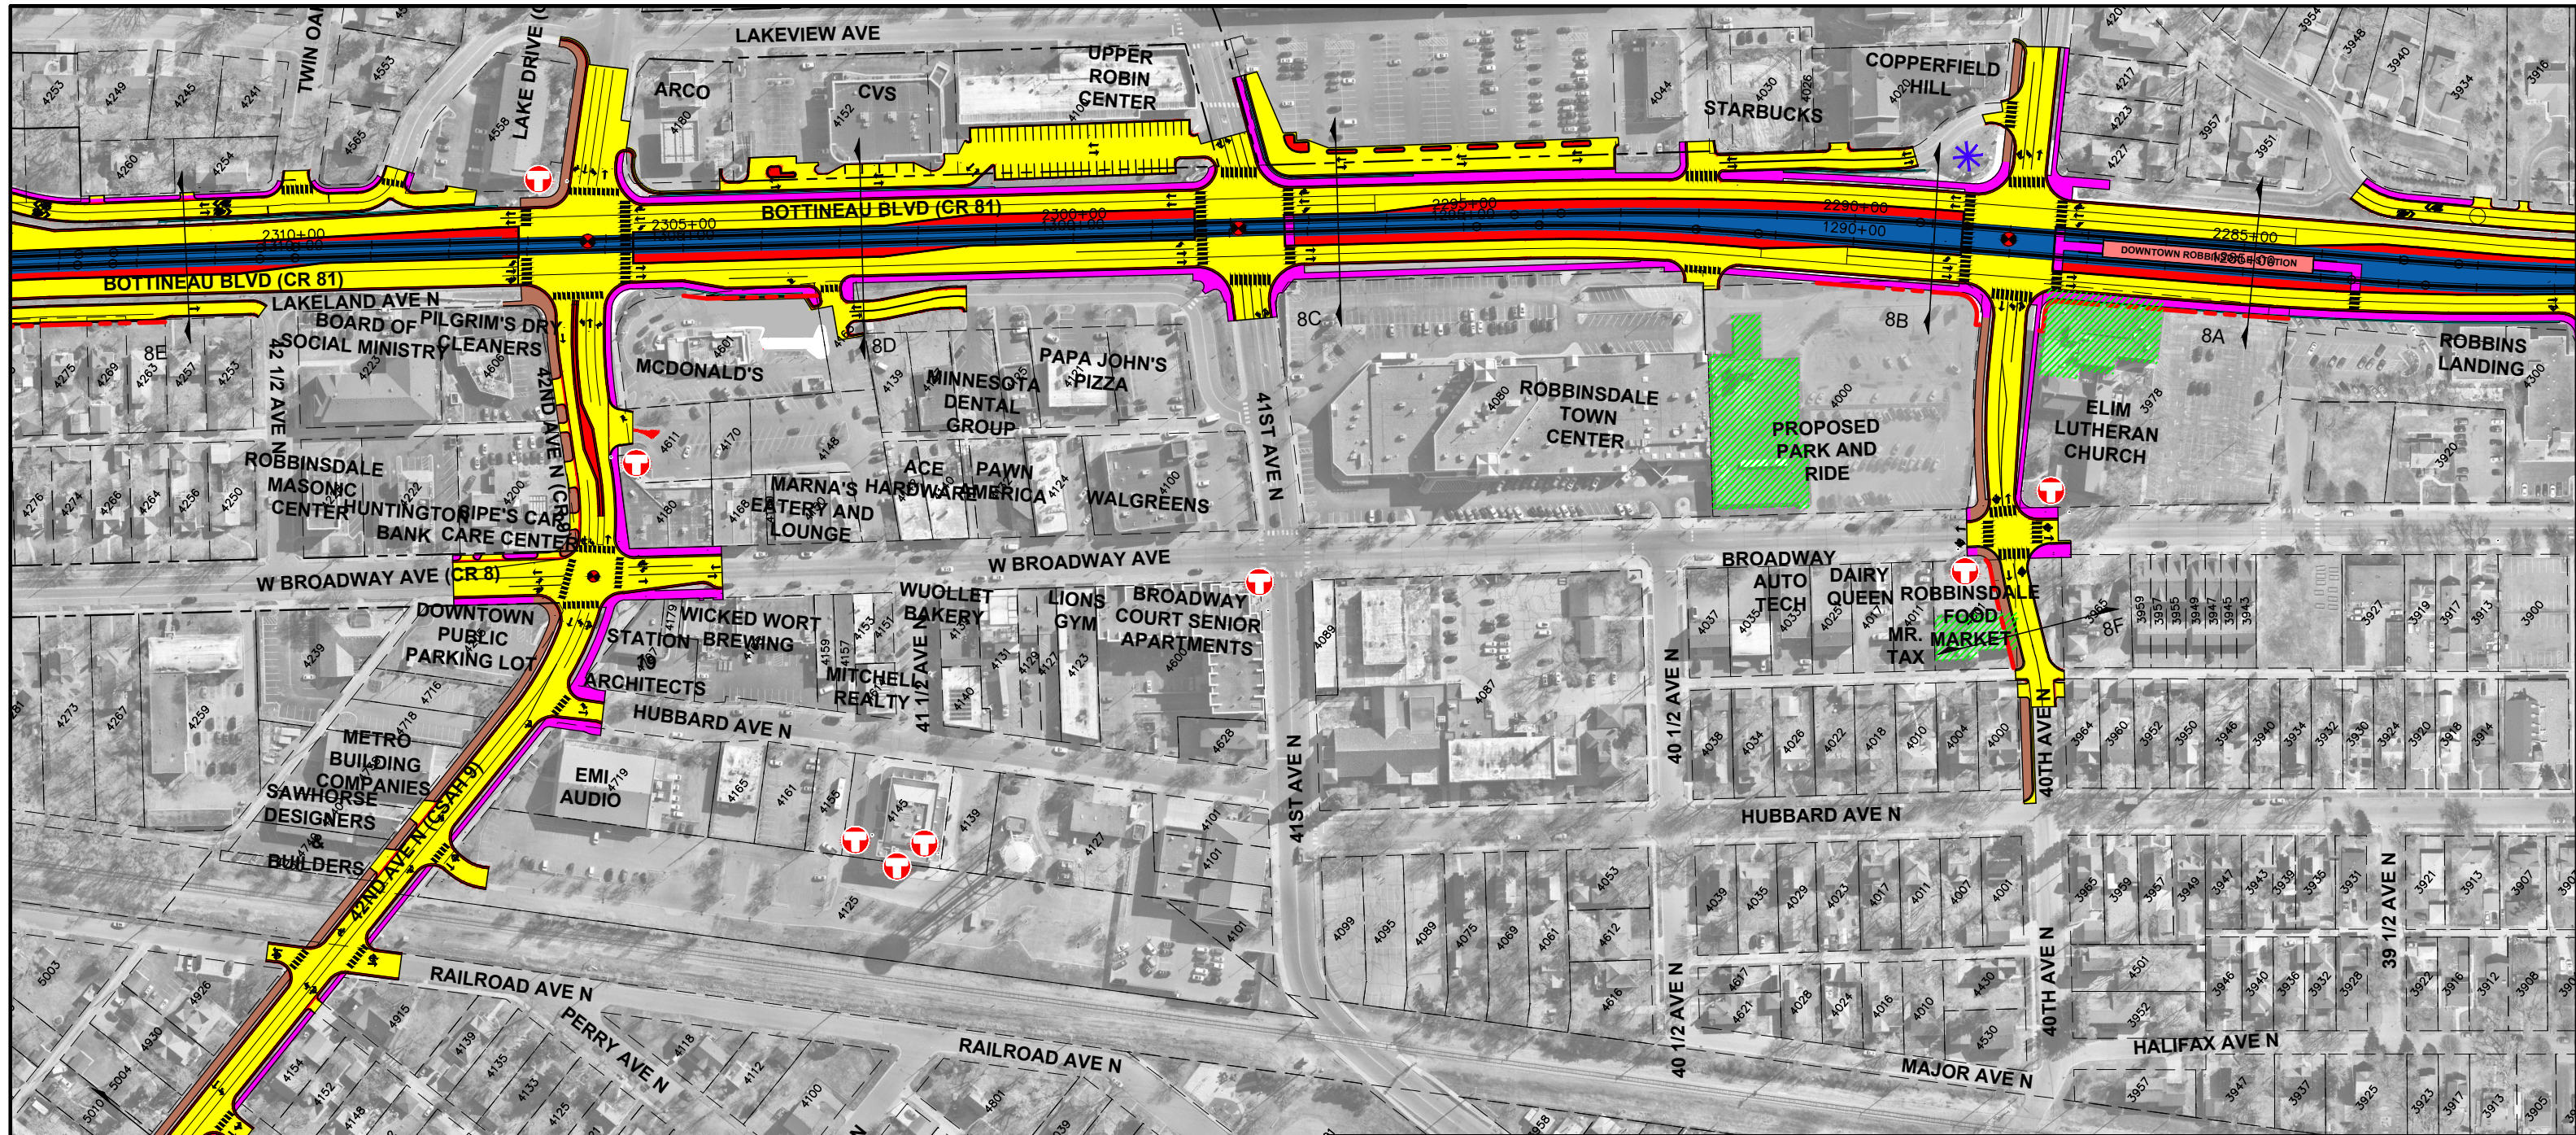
LAKEVIEW AVE
TWIN OAK
LAKE DRIVE
ARCO
CVS
UPPER ROBIN CENTER
STARBUCKS
COPPERFIELD HILL
BOTTINEAU BLVD (CR 81)
BOTTINEAU BLVD (CR 81)
2310+00
2305+00
2300+00
2295+00
2290+00
1290+00
2285+00
DOWNTOWN ROBBINSDALE STATION
LAKELAND AVE N
BOARD OF SOCIAL MINISTRY
PILGRIM'S DRY CLEANERS
8E
42 1/2 AVE N
42ND AVE N (CR 9)
MCDONALD'S
8D
PAPA JOHN'S PIZZA
MINNESOTA DENTAL GROUP
8C
41ST AVE N
ROBBINSDALE TOWN CENTER
8B
PROPOSED PARK AND RIDE
8A
ELIM LUTHERAN CHURCH
ROBBINS LANDING
ROBBINSDALE MASONIC CENTER
HUNTINGTON BANK
PIPE'S CAR CARE CENTER
MARNA'S EATERY AND LOUNGE
ACE HARDWARE
PAWN AMERICA
WALGREENS
W BROADWAY AVE (CR 8)
W BROADWAY AVE
DOWNTOWN PUBLIC PARKING LOT
STATION 19 ARCHITECTS
WICKED WORT BREWING
WUOLLET BAKERY
41 1/2 AVE N
LIONS GYM
BROADWAY COURT SENIOR APARTMENTS
MITCHELL REALTY
BROADWAY AUTO TECH
DAIRY QUEEN
ROBBINSDALE FOOD MARKET
MR. TAX
8F
HUBBARD AVE N
HUBBARD AVE N
METRO BUILDING COMPANIES
SAWHORSE DESIGNERS & BUILDERS
EMI AUDIO
42ND AVE N (CSAH 9)
41ST AVE N
40 1/2 AVE N
40TH AVE N
39 1/2 AVE N
RAILROAD AVE N
PERRY AVE N
RAILROAD AVE N
MAJOR AVE N
HALIFAX AVE N